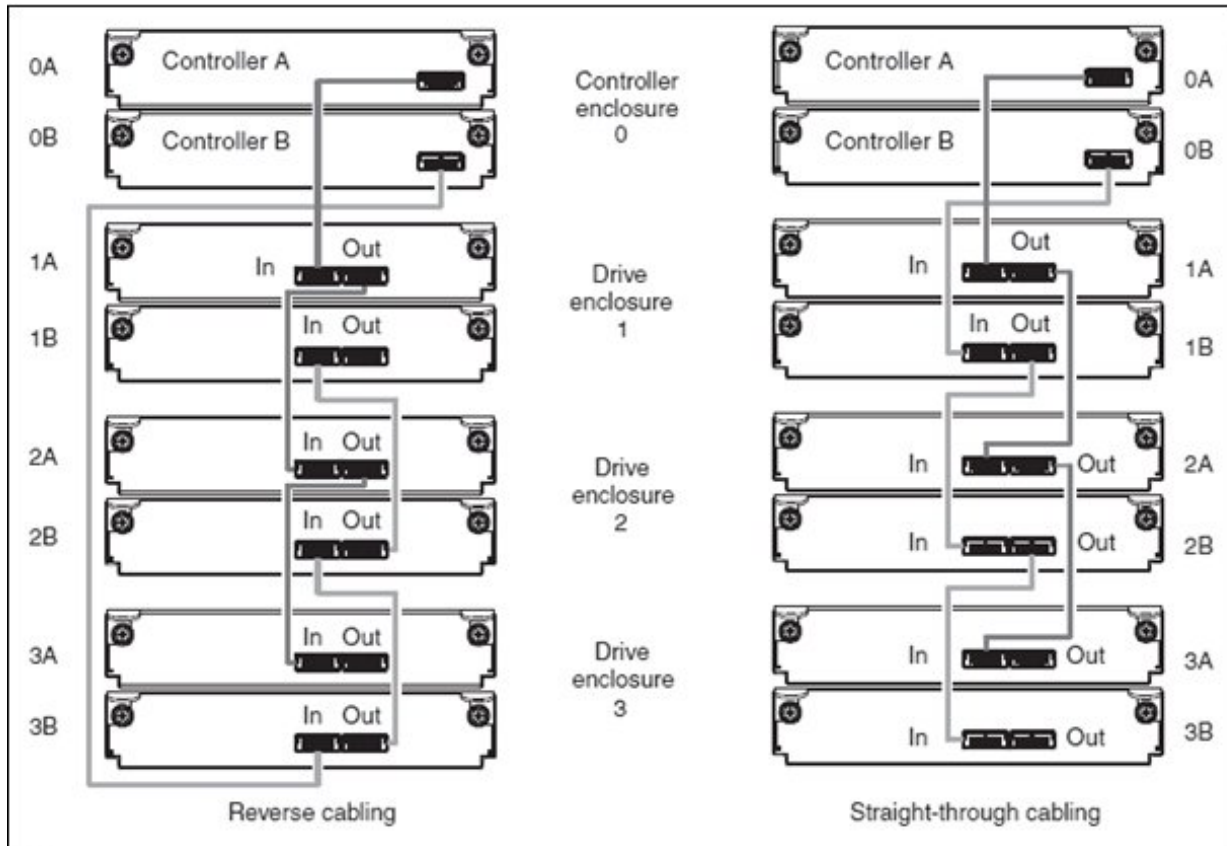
0A
Controller A
0B
Controller B
1A
In
Out
1B
In Out
2A
In Out
2B
In Out
3A
In Out
3B
In Out
Reverse cabling

Controller enclosure 0

Drive enclosure 1

Drive enclosure 2

Drive enclosure 3

Controller A
0A
Controller B
0B
Out
In
1A
In Out
1B
In
Out
2A
In
Out
2B
In
Out
3A
In
Out
3B
Straight-through cabling